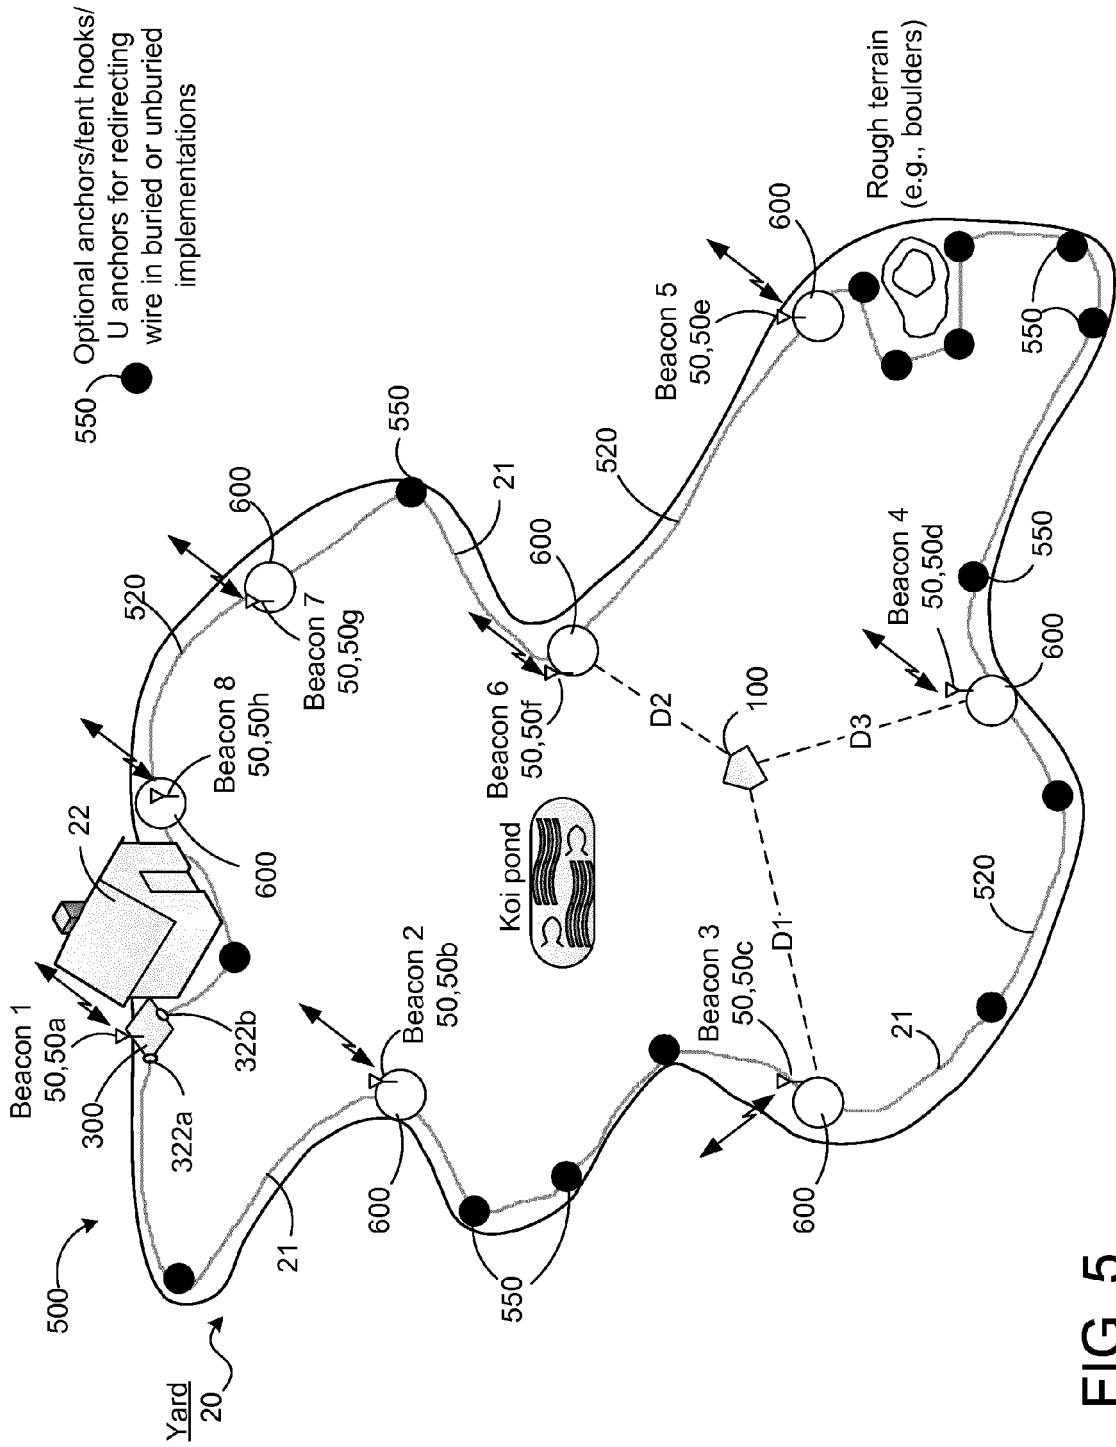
550 Optional anchors/tent hooks/ U anchors for redirecting wire in buried or unburied implementations

Rough terrain (e.g., boulders)

600
Beacon 5
50,50e
550
520
21
550
600
Beacon 7
50,50g
520
Beacon 8
50,50h
600
Beacon 6
50,50f
D2
100
D3
Beacon 4
50,50d
550
600
22
Koi pond
Beacon 1
50,50a
300
322a
322b
Beacon 2
50,50b
Beacon 3
50,50c
D1
520
21
600
600
21
550
500
Yard
20

FIG 5